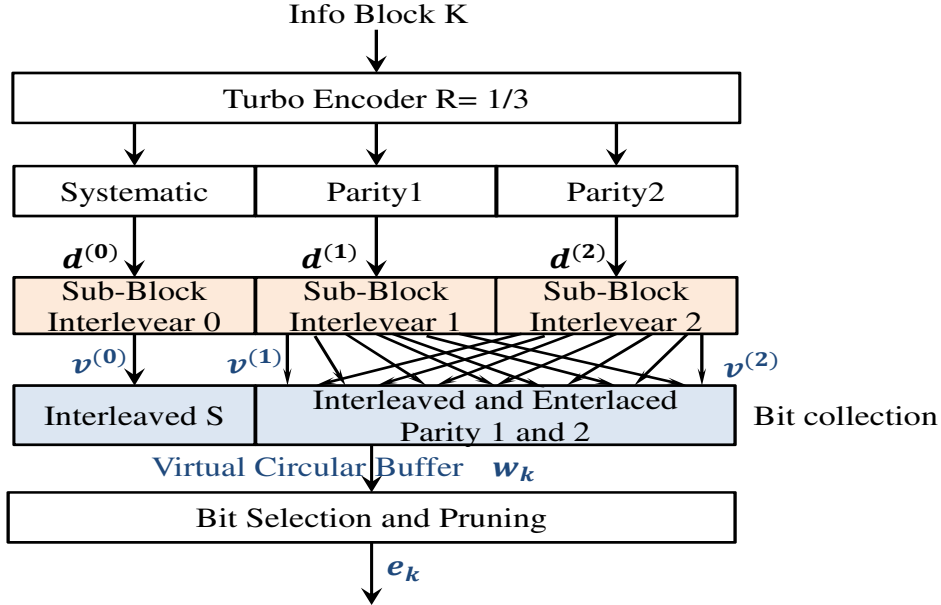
Info Block K

Turbo Encoder R= 1/3

Systematic

Parity1

Parity2

$\boldsymbol{d}^{(0)}$

$\boldsymbol{d}^{(1)}$

$\boldsymbol{d}^{(2)}$

Sub-Block Interlevear 0

Sub-Block Interlevear 1

Sub-Block Interlevear 2

$\boldsymbol{v}^{(0)}$

$\boldsymbol{v}^{(1)}$

$\boldsymbol{v}^{(2)}$

Interleaved S

Interleaved and Enterlaced Parity 1 and 2

Bit collection

Virtual Circular Buffer $\boldsymbol{w_k}$

Bit Selection and Pruning

$\boldsymbol{e_k}$